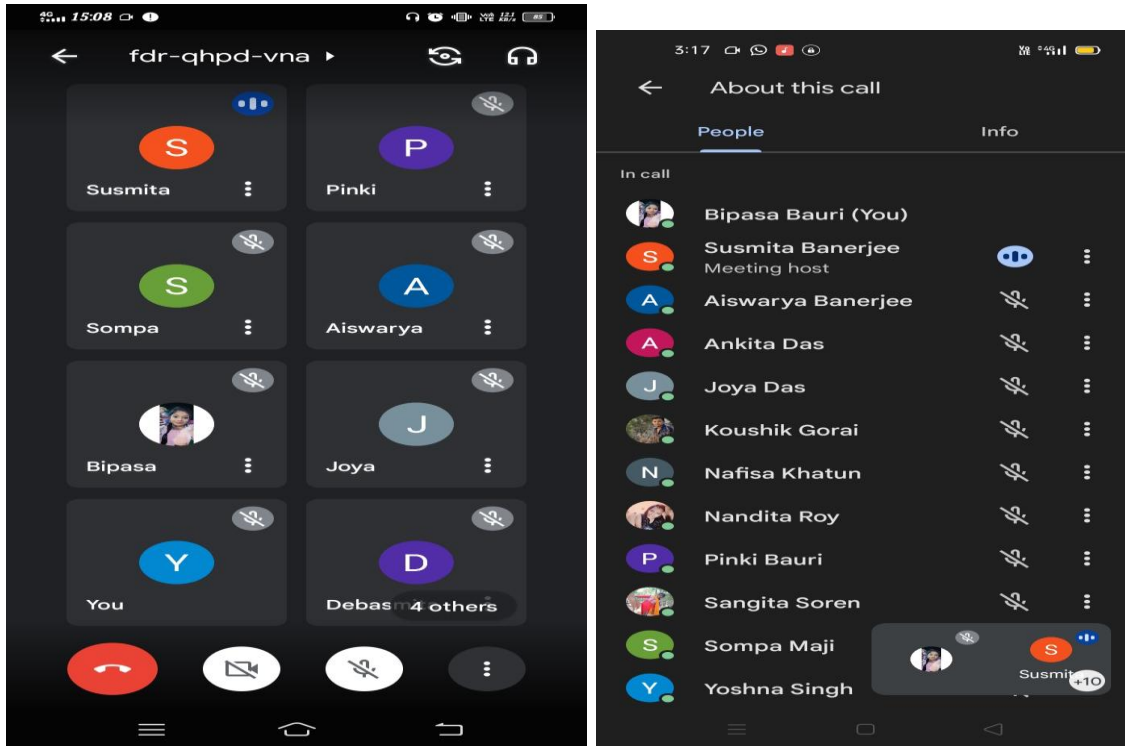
15:08

fdr-qhpd-vna

S
Susmita

P
Pinki

S
Sompa

A
Aiswarya

Bipasa

J
Joya

Y
You

D
Debas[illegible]

4 others

3:17

About this call

People

Info

In call

Bipasa Bauri (You)

S
Susmita Banerjee
Meeting host

A
Aiswarya Banerjee

A
Ankita Das

J
Joya Das

Koushik Gorai

N
Nafisa Khatun

Nandita Roy

P
Pinki Bauri

Sangita Soren

S
Sompa Maji

Y
Yoshna Singh

S
Susmit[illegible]

+10